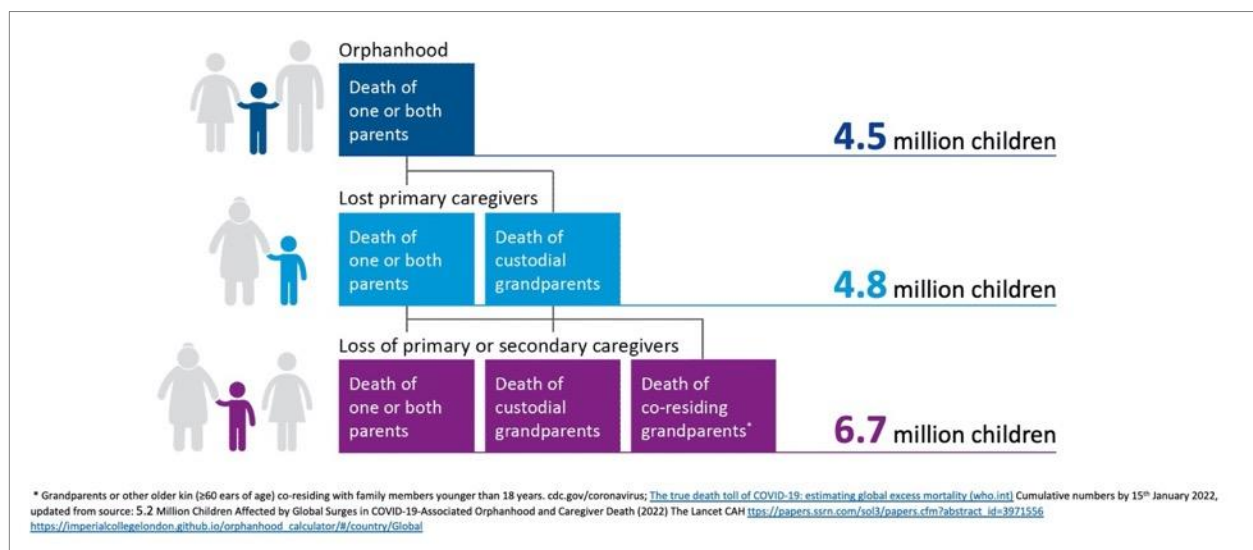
Orphanhood

Death of one or both parents

**4.5** million children

Lost primary caregivers

Death of one or both parents

Death of custodial grandparents

**4.8** million children

Loss of primary or secondary caregivers

Death of one or both parents

Death of custodial grandparents

Death of co-residing grandparents*

**6.7** million children

* Grandparents or other older kin (≥60 ears of age) co-residing with family members younger than 18 years. cdc.gov/coronavirus; The true death toll of COVID-19: estimating global excess mortality (who.int) Cumulative numbers by 15th January 2022, updated from source: 5.2 Million Children Affected by Global Surges in COVID-19-Associated Orphanhood and Caregiver Death (2022) The Lancet CAH ttps://papers.ssrn.com/sol3/papers.cfm?abstract_id=3971556 https://imperialcollegelondon.github.io/orphanhood_calculator/#/country/Global